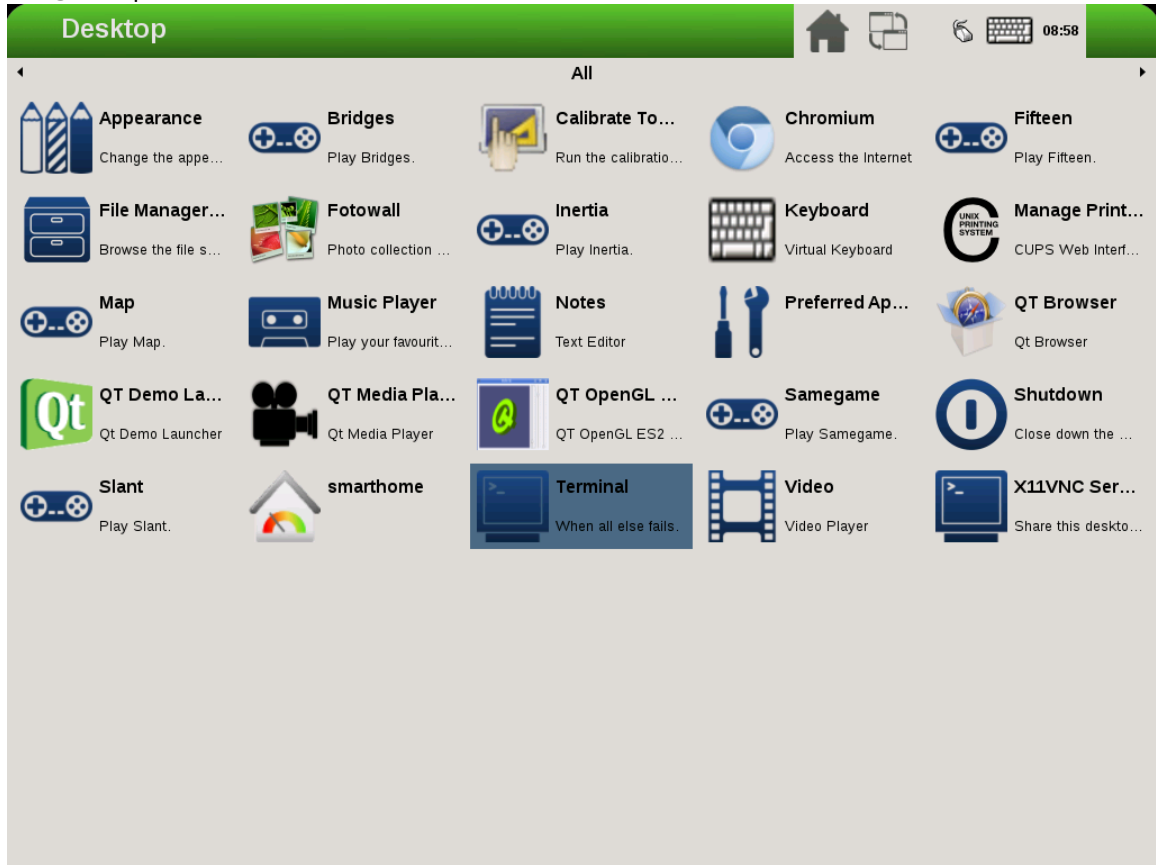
Desktop

08:58

All

Appearance
Change the appe…

Bridges
Play Bridges.

Calibrate To…
Run the calibratio…

Chromium
Access the Internet

Fifteen
Play Fifteen.

File Manager…
Browse the file s…

Fotowall
Photo collection …

Inertia
Play Inertia.

Keyboard
Virtual Keyboard

UNIX PRINTING SYSTEM
Manage Print…
CUPS Web Interf…

Map
Play Map.

Music Player
Play your favourit…

Notes
Text Editor

Preferred Ap…

QT Browser
Qt Browser

Qt
QT Demo La…
Qt Demo Launcher

QT Media Pla…
Qt Media Player

QT OpenGL …
QT OpenGL ES2 …

Samegame
Play Samegame.

Shutdown
Close down the …

Slant
Play Slant.

smarthome

Terminal
When all else fails.

Video
Video Player

X11VNC Ser…
Share this deskto…